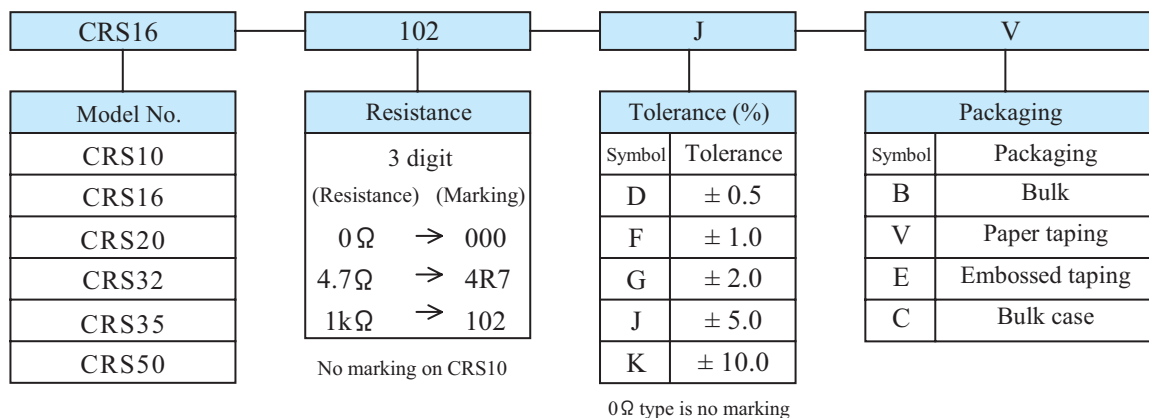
CRS16 — 102 — J — V

| Model No. |
|---|
| CRS10 |
| CRS16 |
| CRS20 |
| CRS32 |
| CRS35 |
| CRS50 |

Resistance

3 digit

(Resistance) (Marking)

0Ω → 000

4.7Ω → 4R7

1kΩ → 102

No marking on CRS10

Tolerance (%)

| Symbol | Tolerance |
|---|---|
| D | ± 0.5 |
| F | ± 1.0 |
| G | ± 2.0 |
| J | ± 5.0 |
| K | ± 10.0 |

0Ω type is no marking

Packaging

| Symbol | Packaging |
|---|---|
| B | Bulk |
| V | Paper taping |
| E | Embossed taping |
| C | Bulk case |